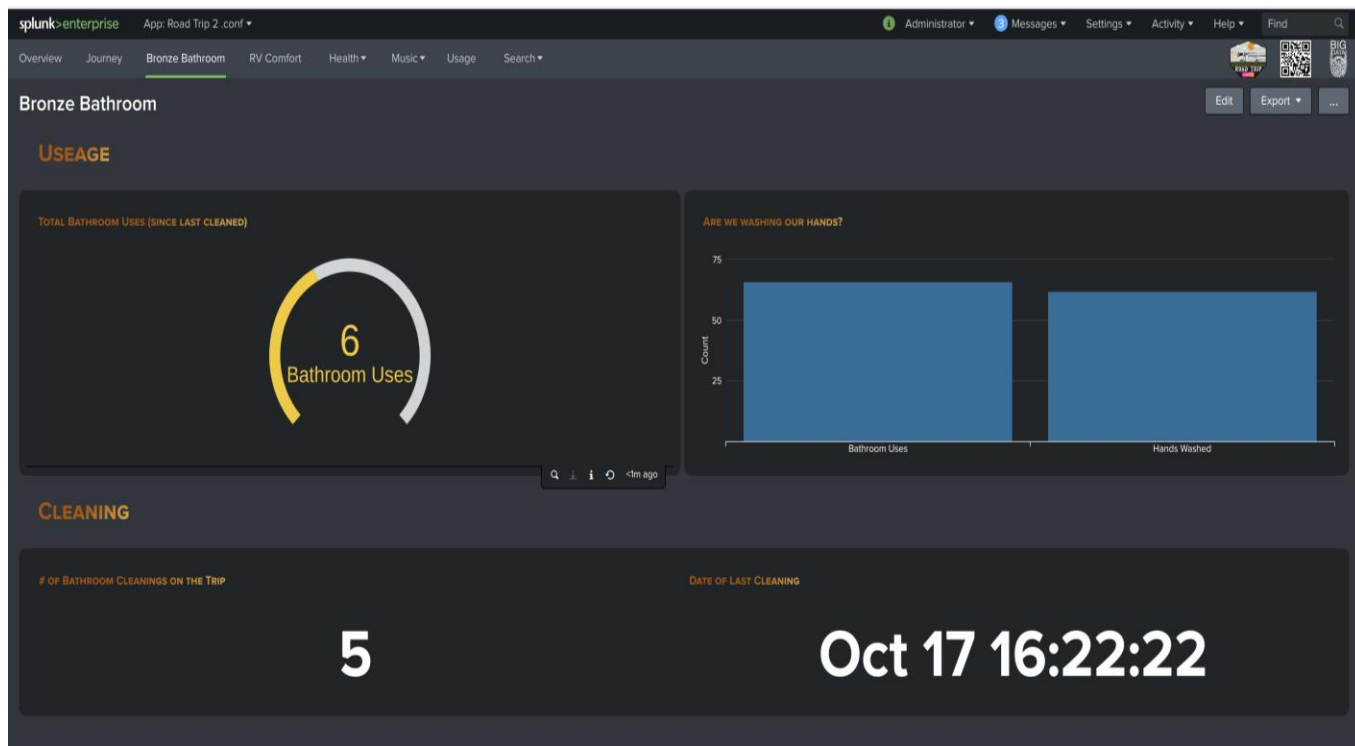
splunk>enterprise App: Road Trip 2 .conf ▾

Administrator ▾ 3 Messages ▾ Settings ▾ Activity ▾ Help ▾ Find

Overview Journey Bronze Bathroom RV Comfort Health ▾ Music ▾ Usage Search ▾

ROAD TRIP

BIG DATA

Bronze Bathroom

Edit Export ▾ ...

USEAGE

TOTAL BATHROOM USES (SINCE LAST CLEANED)

6
Bathroom Uses

<1m ago

ARE WE WASHING OUR HANDS?

75

50

25

Count

Bathroom Uses

Hands Washed

CLEANING

# OF BATHROOM CLEANINGS ON THE TRIP

5

DATE OF LAST CLEANING

Oct 17 16:22:22